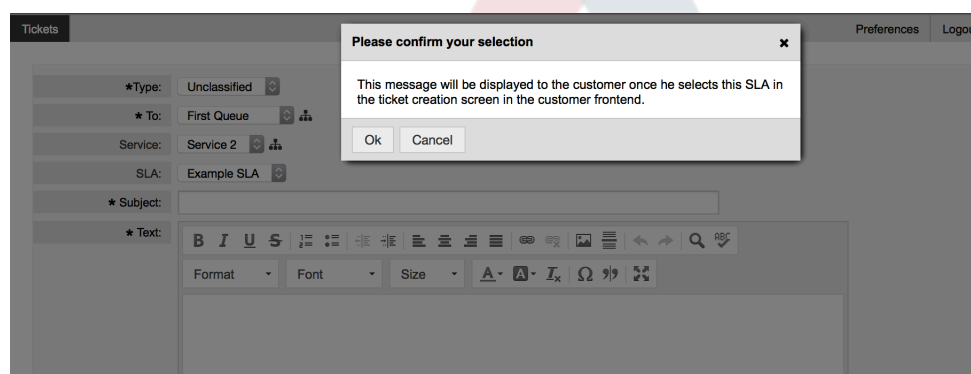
Tickets

Preferences Logou

Please confirm your selection ×

This message will be displayed to the customer once he selects this SLA in the ticket creation screen in the customer frontend.

Ok Cancel

*Type: Unclassified

* To: First Queue

Service: Service 2

SLA: Example SLA

* Subject:

* Text:

B I U S

Format Font Size